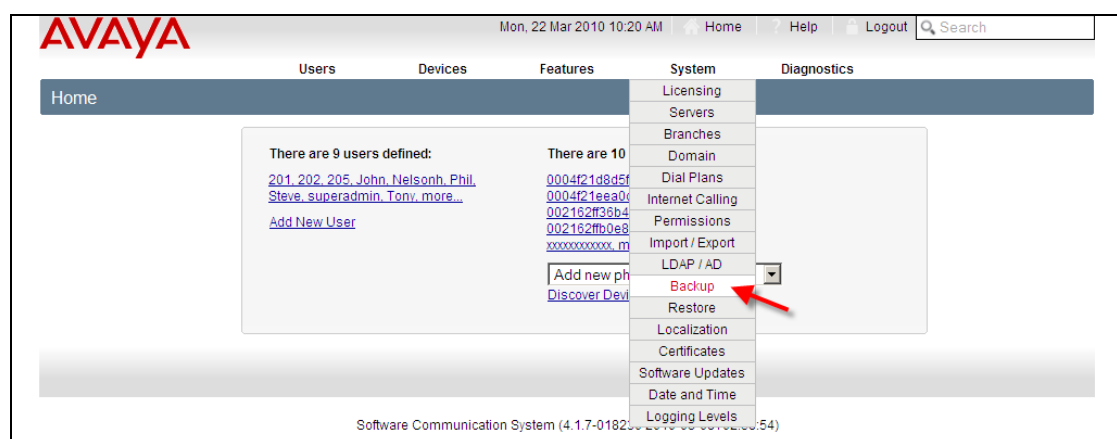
AVAYA

Mon, 22 Mar 2010 10:20 AM Home Help Logout Search

Users Devices Features System Diagnostics

Home

There are 9 users defined:

201, 202, 205, John, Nelsonh, Phil, Steve, superadmin, Tony, more...

Add New User

There are 10 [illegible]

0004f21d8d5f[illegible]
0004f21eea0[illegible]
002162ff36b4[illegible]
002162ffb0e8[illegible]
xxxxxxxxxxxx, m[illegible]

Add new ph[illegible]

Discover Devi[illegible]

Licensing
Servers
Branches
Domain
Dial Plans
Internet Calling
Permissions
Import / Export
LDAP / AD
Backup
Restore
Localization
Certificates
Software Updates
Date and Time
Logging Levels

Software Communication System (4.1.7-0182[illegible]:54)